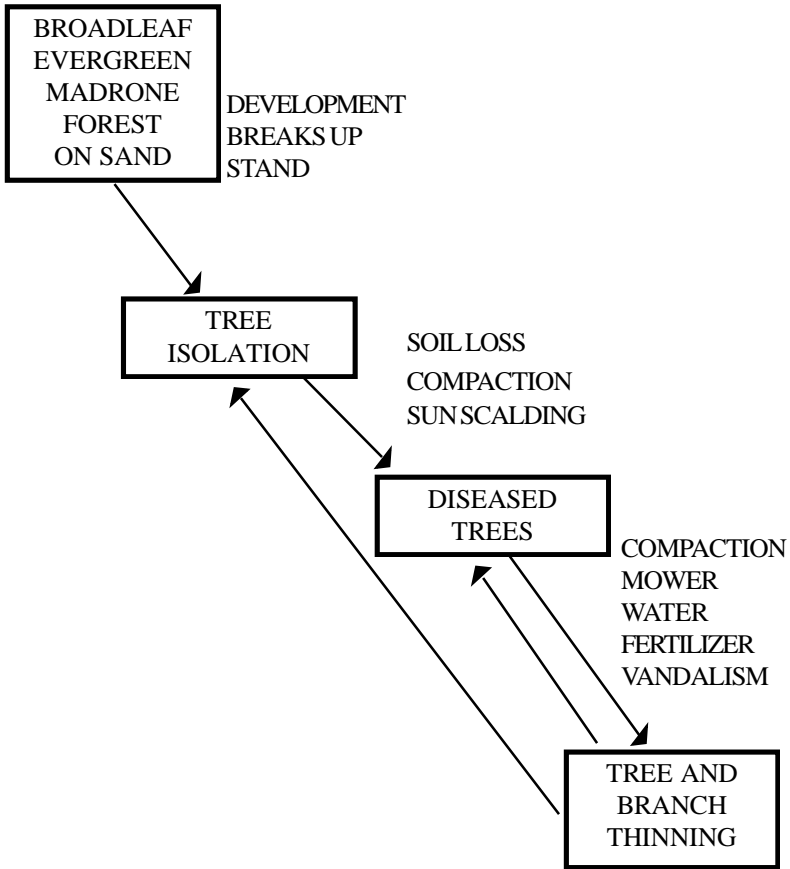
BROADLEAF EVERGREEN MADRONE FOREST ON SAND

DEVELOPMENT BREAKS UP STAND

TREE ISOLATION

SOIL LOSS
COMPACTION
SUN SCALDING

DISEASED TREES

COMPACTION
MOWER
WATER
FERTILIZER
VANDALISM

TREE AND BRANCH THINNING